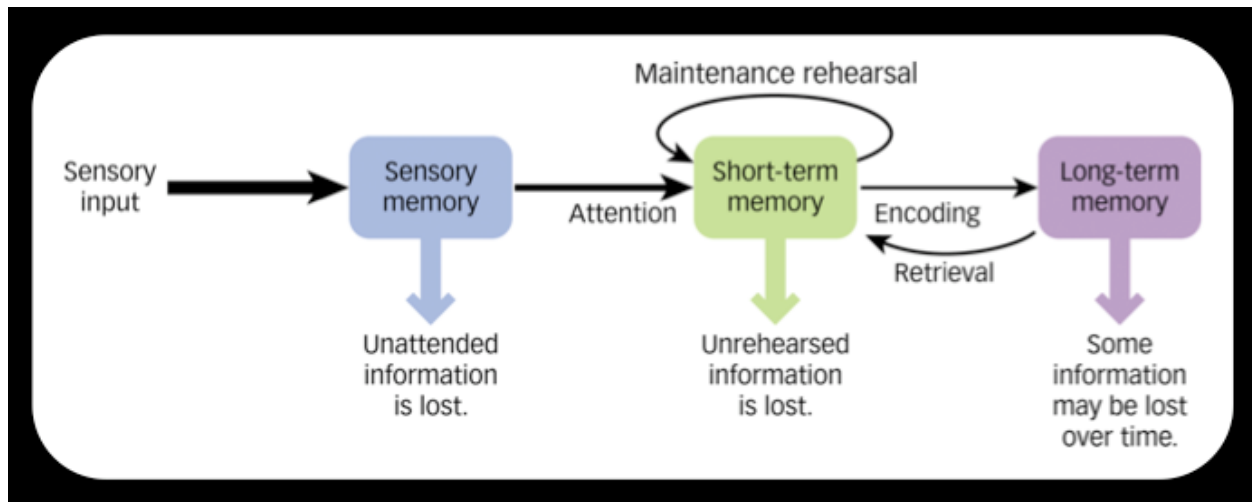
Maintenance rehearsal

Sensory input

Sensory memory

Attention

Short-term memory

Encoding

Retrieval

Long-term memory

Unattended information is lost.

Unrehearsed information is lost.

Some information may be lost over time.